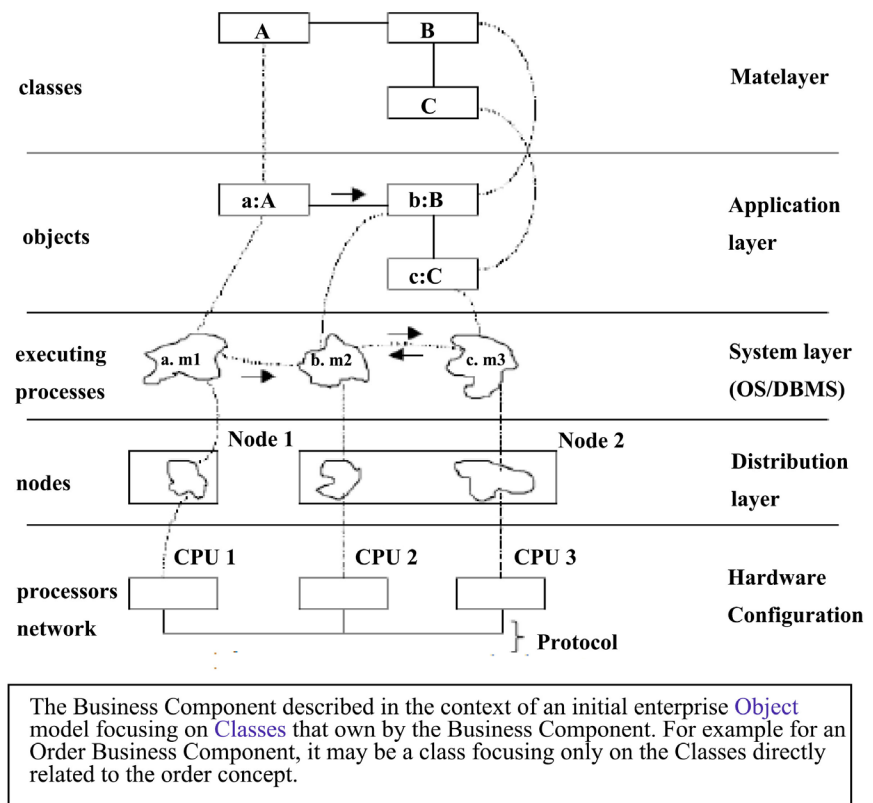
A

B

C

classes

Matelayer

a:A

b:B

c:C

objects

Application layer

executing processes

a. m1

b. m2

c. m3

System layer (OS/DBMS)

Node 1

Node 2

nodes

Distribution layer

CPU 1

CPU 2

CPU 3

processors network

Hardware Configuration

Protocol

The Business Component described in the context of an initial enterprise Object model focusing on Classes that own by the Business Component. For example for an Order Business Component, it may be a class focusing only on the Classes directly related to the order concept.